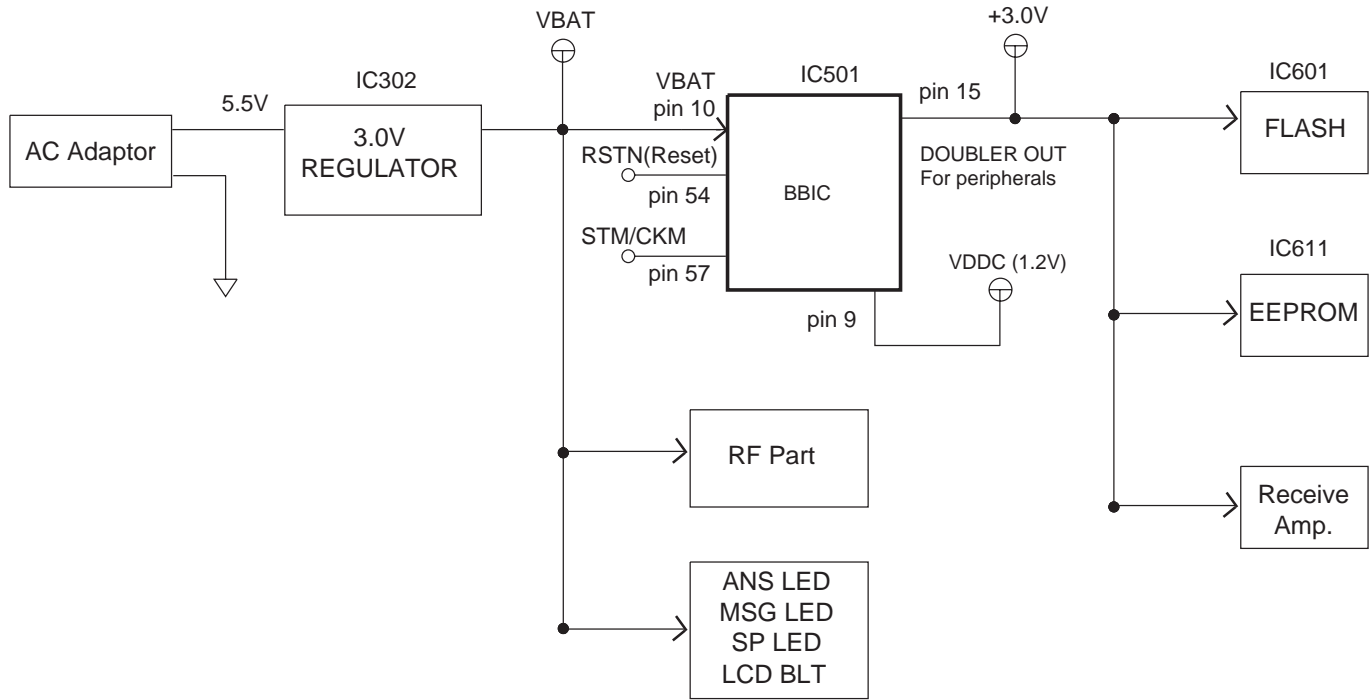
VBAT

+3.0V

IC302

IC501

IC601

5.5V

AC Adaptor

3.0V REGULATOR

VBAT pin 10

pin 15

FLASH

RSTN(Reset)

pin 54

BBIC

DOUBLER OUT For peripherals

STM/CKM

pin 57

VDDC (1.2V)

IC611

pin 9

EEPROM

RF Part

Receive Amp.

ANS LED
MSG LED
SP LED
LCD BLT